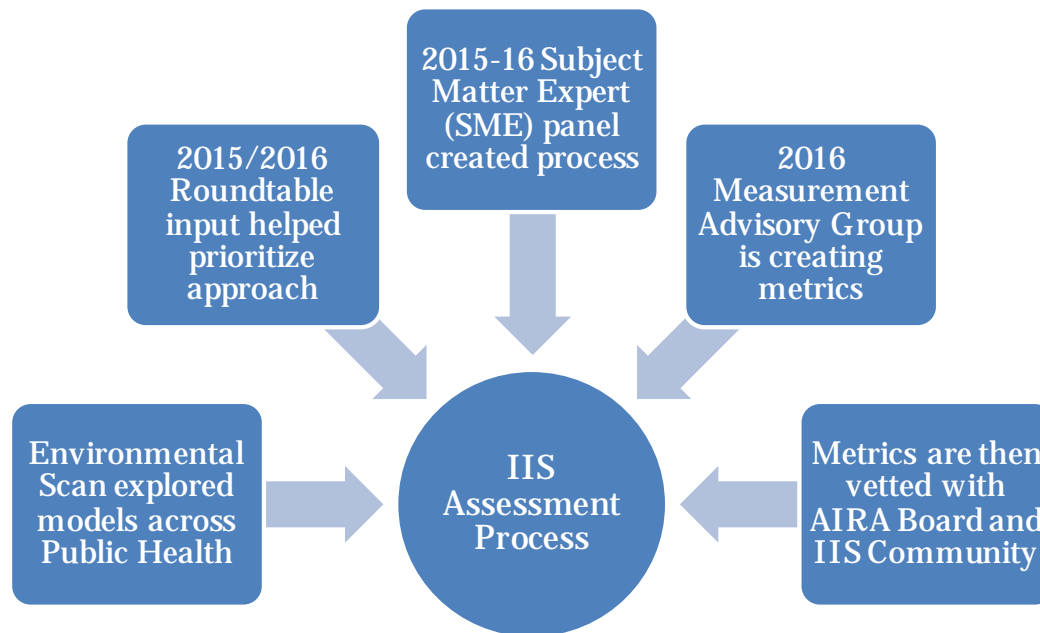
2015-16 Subject Matter Expert (SME) panel created process

2015/2016 Roundtable input helped prioritize approach

2016 Measurement Advisory Group is creating metrics

Environmental Scan explored models across Public Health

IIS Assessment Process

Metrics are then vetted with AIRA Board and IIS Community